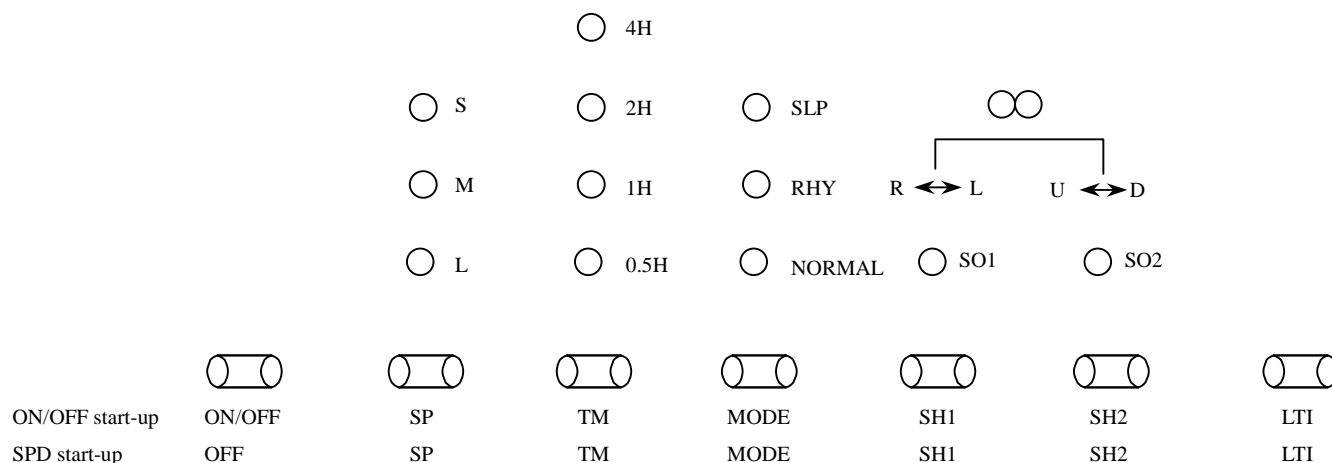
4H

S
2H
SLP

M
1H
RHY
R ↔ L
U ↔ D

L
0.5H
NORMAL
SO1
SO2

| | | | | | | | |
|---|---|---|---|---|---|---|---|
| ON/OFF start-up | ON/OFF | SP | TM | MODE | SH1 | SH2 | LTI |
| SPD start-up | OFF | SP | TM | MODE | SH1 | SH2 | LTI |